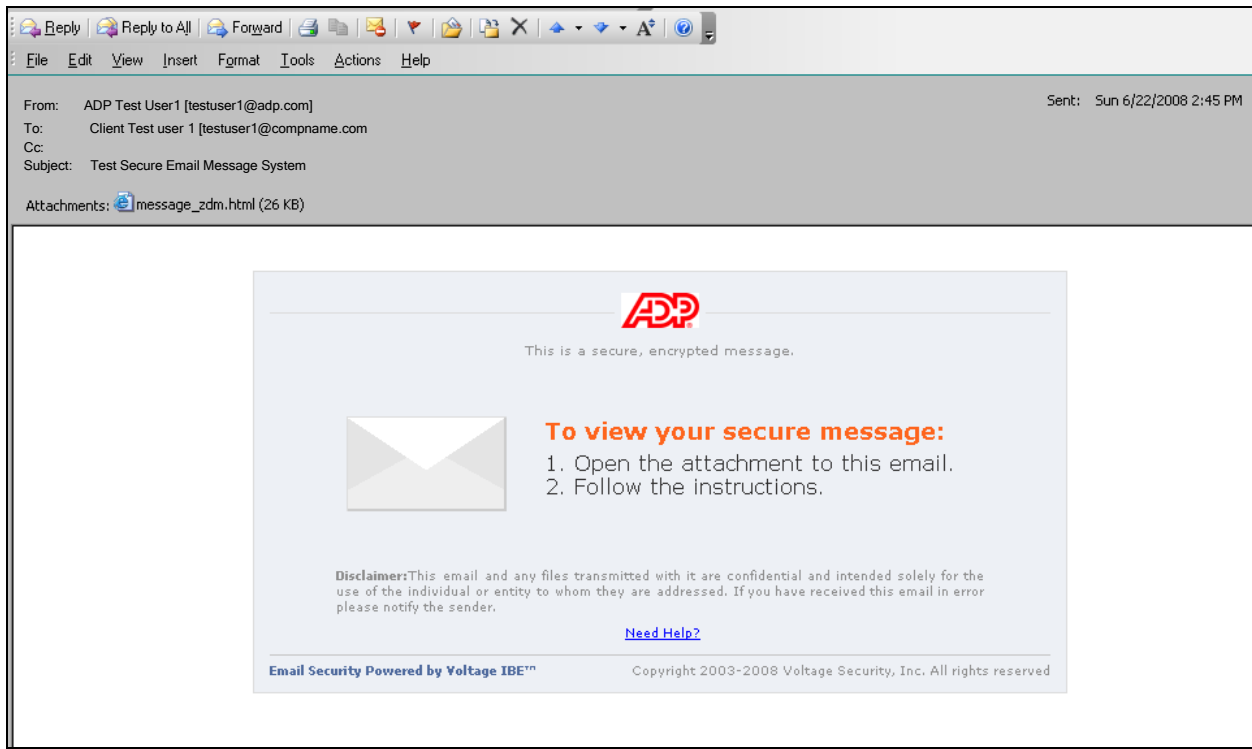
Reply | Reply to All | Forward

File Edit View Insert Format Tools Actions Help

From: ADP Test User1 [testuser1@adp.com]
To: Client Test user 1 [testuser1@compname.com
Cc:
Subject: Test Secure Email Message System

Sent: Sun 6/22/2008 2:45 PM

Attachments: message_zdm.html (26 KB)

ADP

This is a secure, encrypted message.

To view your secure message:
1. Open the attachment to this email.
2. Follow the instructions.

Disclaimer:This email and any files transmitted with it are confidential and intended solely for the use of the individual or entity to whom they are addressed. If you have received this email in error please notify the sender.

Need Help?

Email Security Powered by Voltage IBE™

Copyright 2003-2008 Voltage Security, Inc. All rights reserved